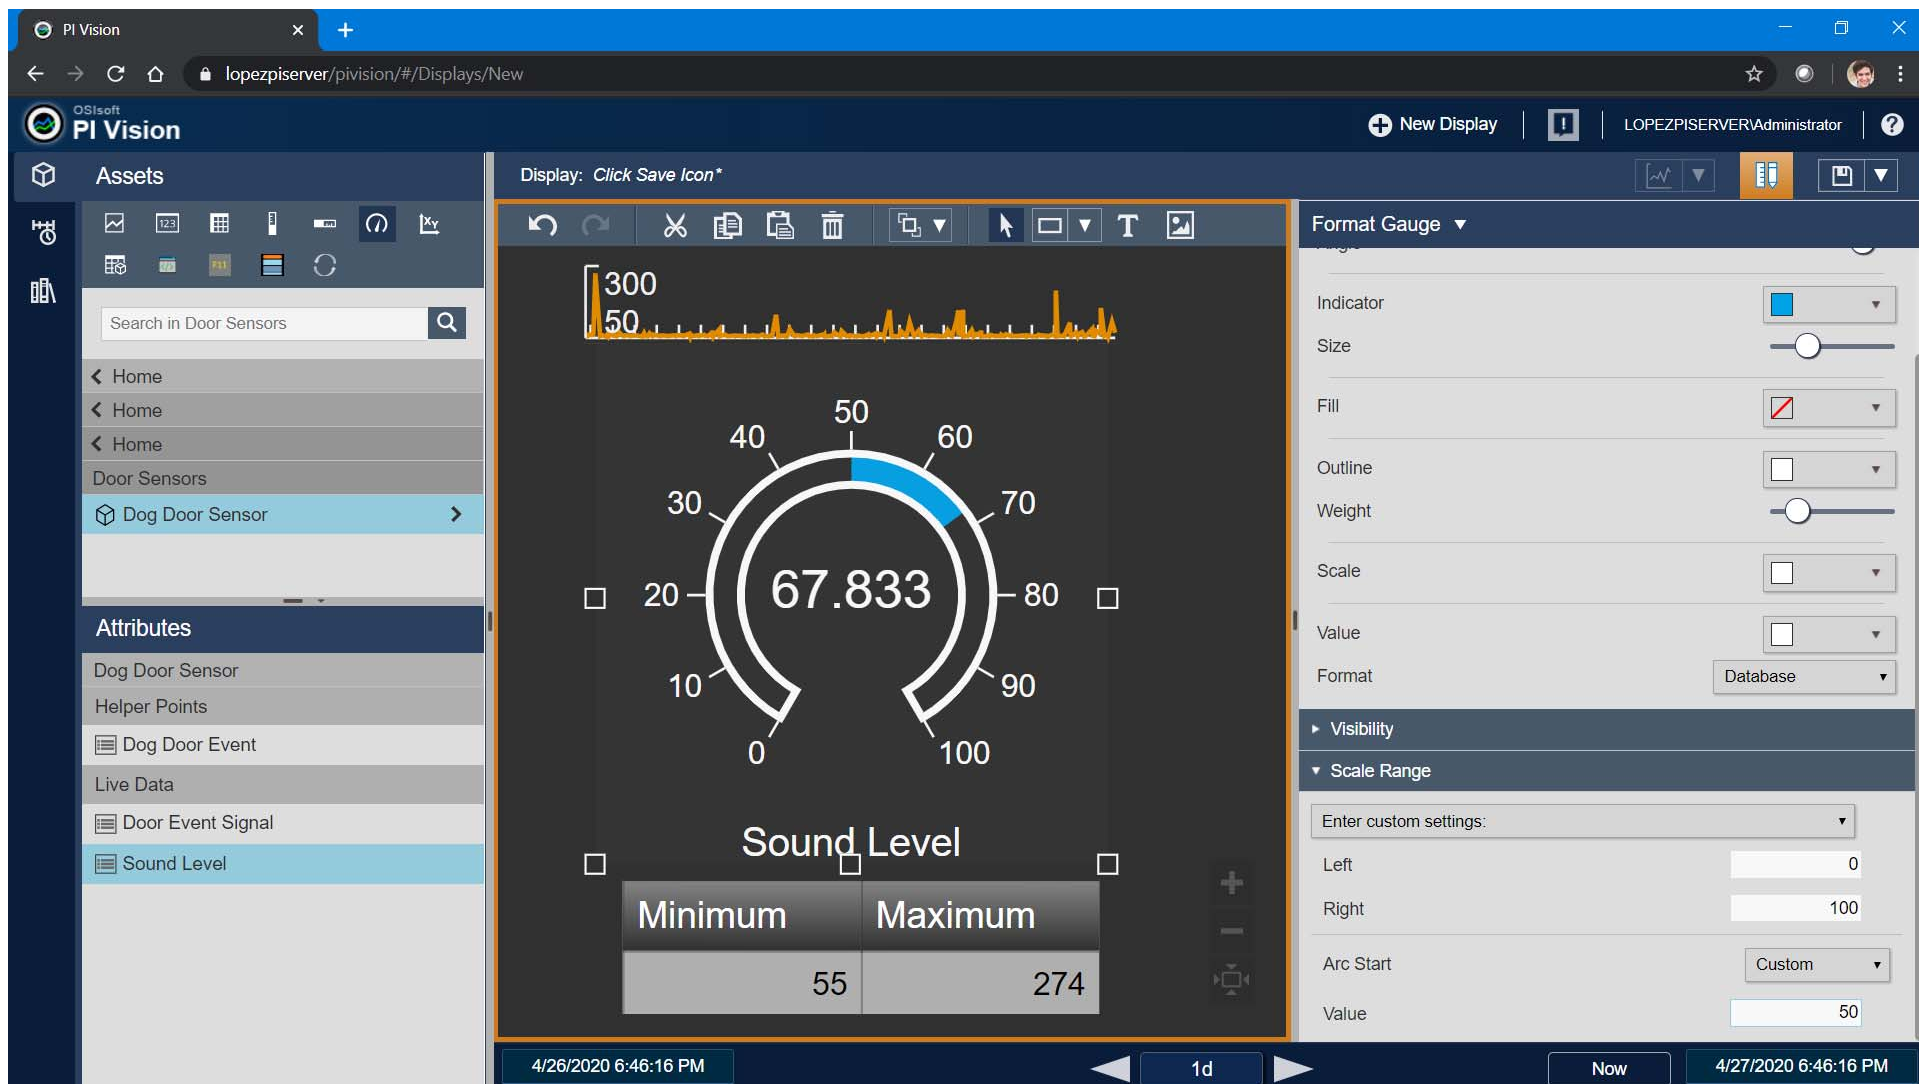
PI Vision

lopezpiserver/pivision/#/Displays/New

OSIsoft
PI Vision

New Display

LOPEZPISERVER\Administrator

Assets

Display: Click Save Icon*

Format Gauge

Search in Door Sensors

Home
Home
Home
Door Sensors
Dog Door Sensor

Attributes

Dog Door Sensor
Helper Points
Dog Door Event
Live Data
Door Event Signal
Sound Level

300
50

50
40
60
30
70
20
80
10
90
0
100

67.833

Sound Level

| Minimum | Maximum |
|---|---|
| 55 | 274 |

Indicator
Size
Fill
Outline
Weight
Scale
Value
Format
Database

Visibility
Scale Range

Enter custom settings:
Left
0
Right
100
Arc Start
Custom
Value
50

4/26/2020 6:46:16 PM
1d
Now
4/27/2020 6:46:16 PM